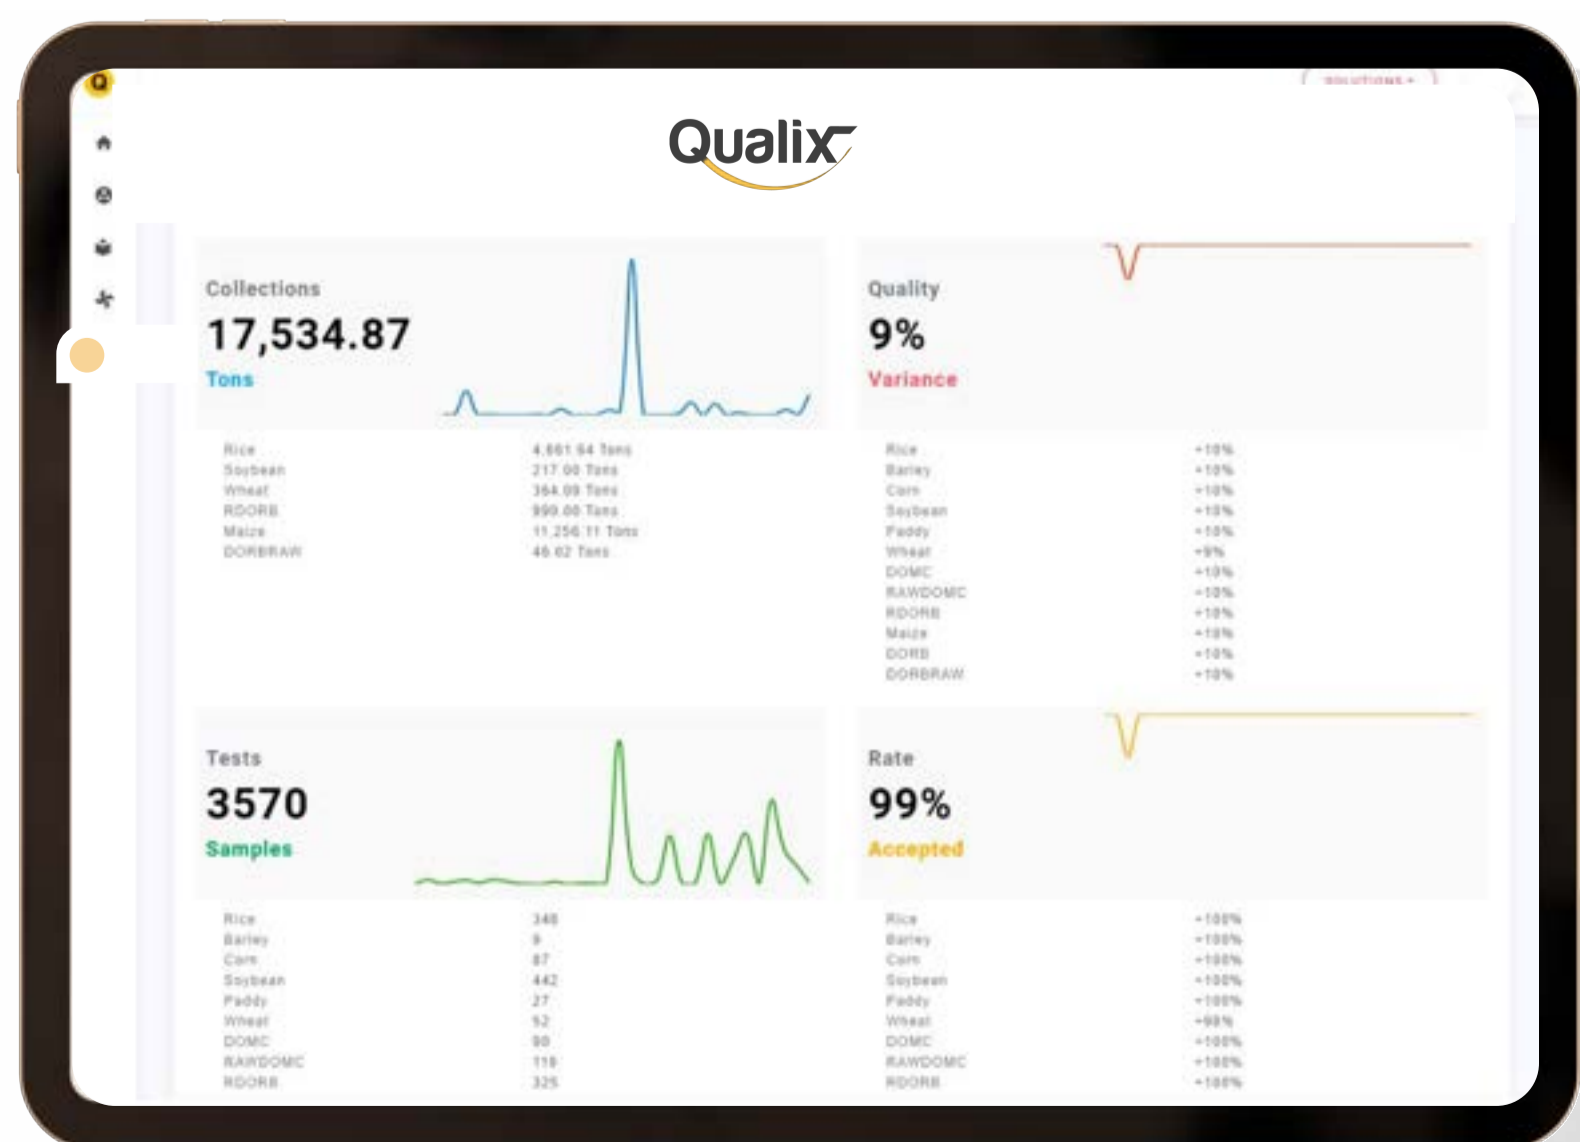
SOLUTIONS

Qualix

Collections
17,534.87
Tons

| | |
|---|---|
| Rice | 4,661.64 Tons |
| Soybean | 217.00 Tons |
| Wheat | 364.09 Tons |
| RDORB | 990.00 Tons |
| Maize | 11,256.11 Tons |
| DORBRAW | 46.02 Tons |

Quality
9%
Variance

| | |
|---|---|
| Rice | +10% |
| Barley | +10% |
| Corn | +10% |
| Soybean | +10% |
| Paddy | +10% |
| Wheat | +9% |
| DOMC | +10% |
| RAWDOMC | +10% |
| RDORB | +10% |
| Maize | +10% |
| DORB | +10% |
| DORBRAW | +10% |

Tests
3570
Samples

| | |
|---|---|
| Rice | 346 |
| Barley | 9 |
| Corn | 87 |
| Soybean | 442 |
| Paddy | 27 |
| Wheat | 52 |
| DOMC | 90 |
| RAWDOMC | 118 |
| RDORB | 325 |

Rate
99%
Accepted

| | |
|---|---|
| Rice | +100% |
| Barley | +100% |
| Corn | +100% |
| Soybean | +100% |
| Paddy | +100% |
| Wheat | +98% |
| DOMC | +100% |
| RAWDOMC | +100% |
| RDORB | +100% |